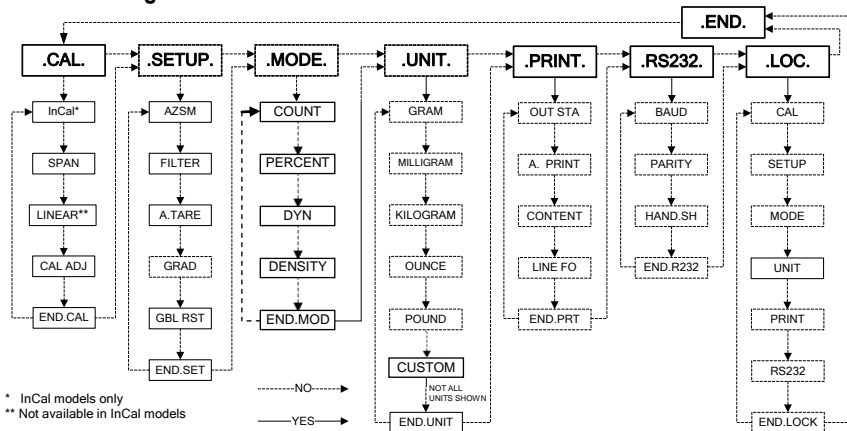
.END.

.CAL.
InCal*
SPAN
LINEAR**
CAL ADJ
END.CAL

.SETUP.
AZSM
FILTER
A.TARE
GRAD
GBL RST
END.SET

.MODE.
COUNT
PERCENT
DYN
DENSITY
END.MOD

.UNIT.
GRAM
MILLIGRAM
KILOGRAM
OUNCE
POUND
CUSTOM
NOT ALL UNITS SHOWN
END.UNIT

.PRINT.
OUT STA
A. PRINT
CONTENT
LINE FO
END.PRT

.RS232.
BAUD
PARITY
HAND.SH
END.R232

.LOC.
CAL
SETUP
MODE
UNIT
PRINT
RS232
END.LOCK

* InCal models only
** Not available in InCal models

NO
YES